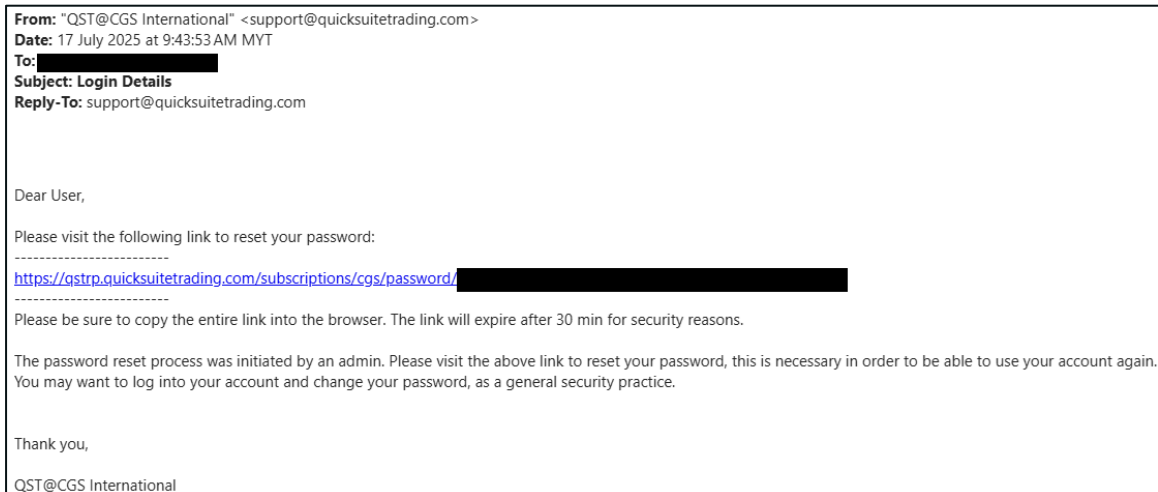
**From:** "QST@CGS International" <support@quicksuitetrading.com>
**Date:** 17 July 2025 at 9:43:53 AM MYT
**To:** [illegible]
**Subject: Login Details**
**Reply-To:** support@quicksuitetrading.com

Dear User,

Please visit the following link to reset your password:

-------------------------
https://qstrp.quicksuitetrading.com/subscriptions/cgs/password/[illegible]
-------------------------
Please be sure to copy the entire link into the browser. The link will expire after 30 min for security reasons.

The password reset process was initiated by an admin. Please visit the above link to reset your password, this is necessary in order to be able to use your account again. You may want to log into your account and change your password, as a general security practice.

Thank you,

QST@CGS International